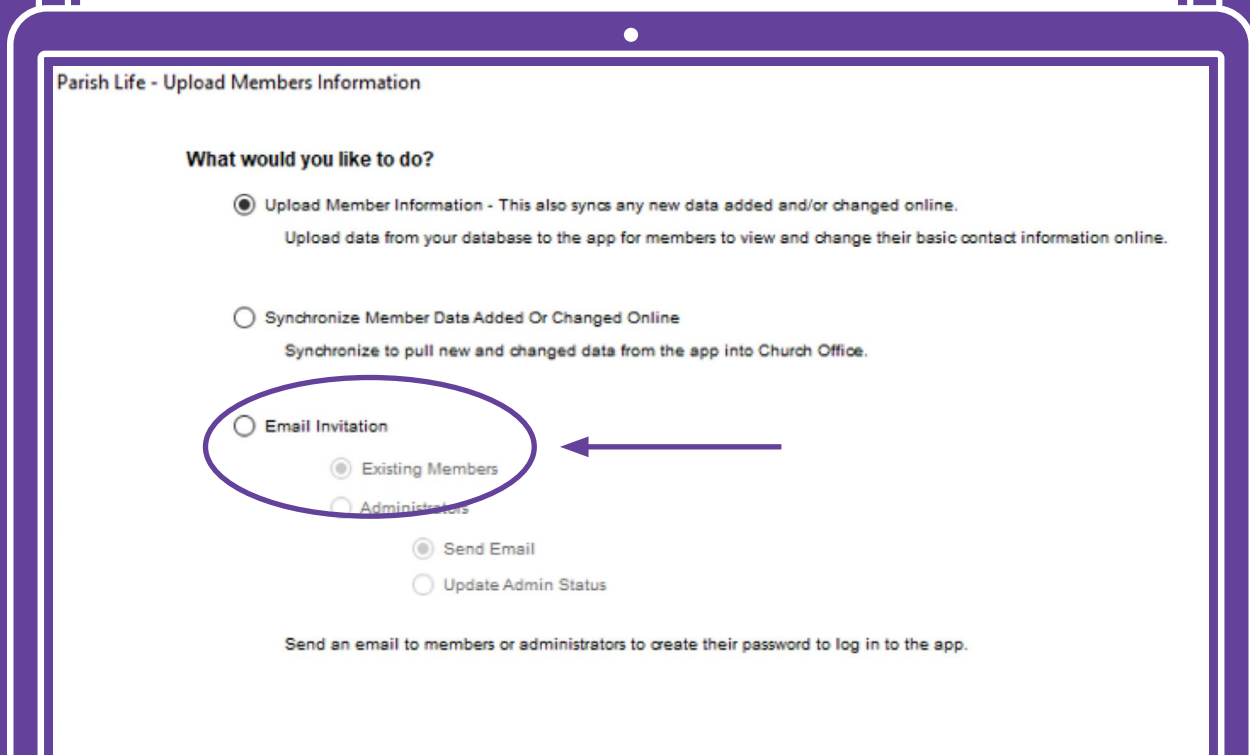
Parish Life - Upload Members Information

What would you like to do?

Upload Member Information - This also syncs any new data added and/or changed online.

Upload data from your database to the app for members to view and change their basic contact information online.

Synchronize Member Data Added Or Changed Online

Synchronize to pull new and changed data from the app into Church Office.

Email Invitation

Existing Members

Administrators

Send Email

Update Admin Status

Send an email to members or administrators to create their password to log in to the app.